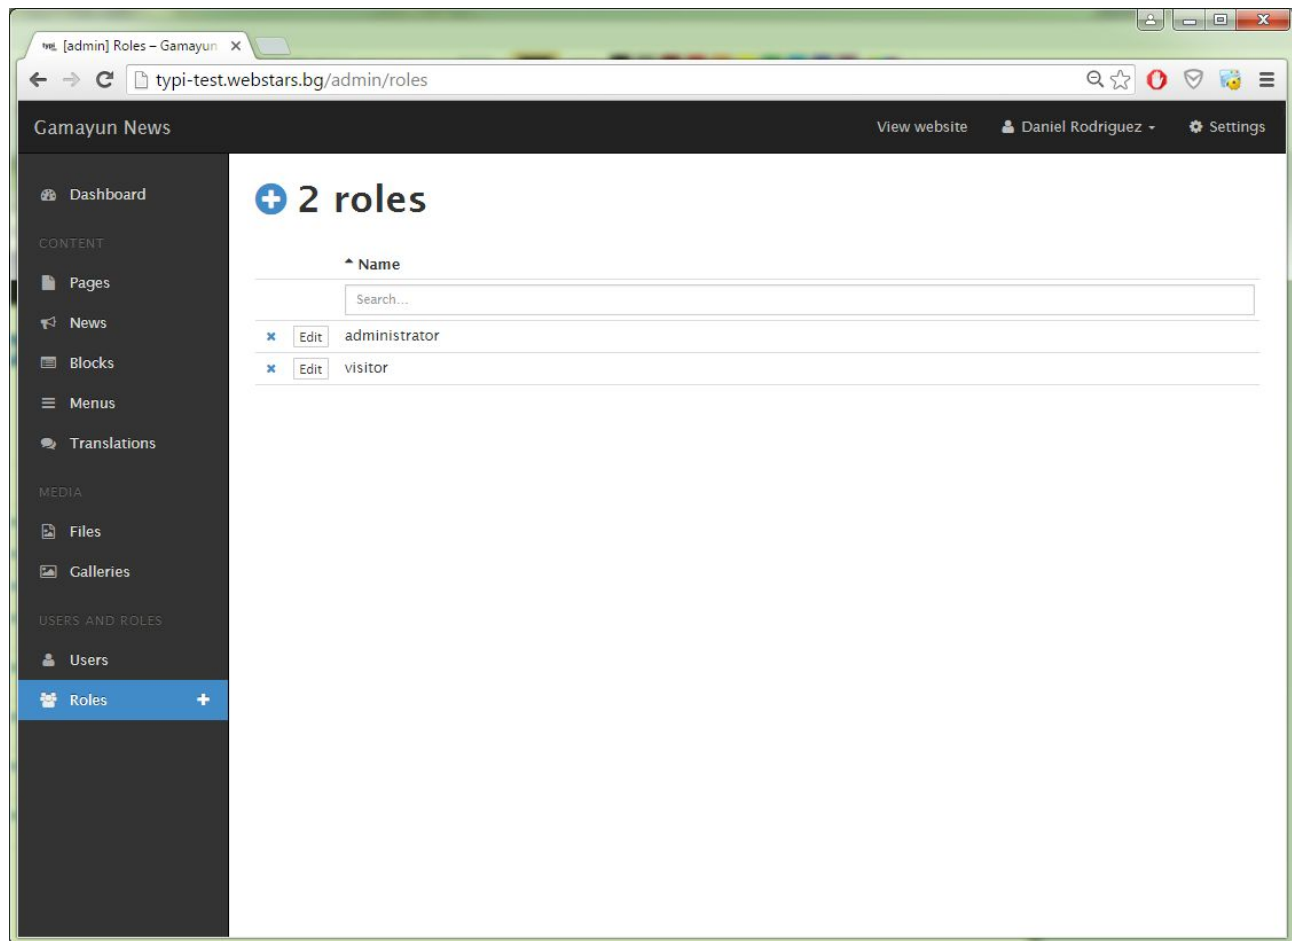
[admin] Roles – Gamayun ×

typi-test.webstars.bg/admin/roles

Gamayun News

View website

Daniel Rodriguez

Settings

Dashboard

CONTENT

Pages

News

Blocks

Menus

Translations

MEDIA

Files

Galleries

USERS AND ROLES

Users

Roles

2 roles

Name

Search...

| | | |
|---|---|---|
| × | Edit | administrator |
| × | Edit | visitor |